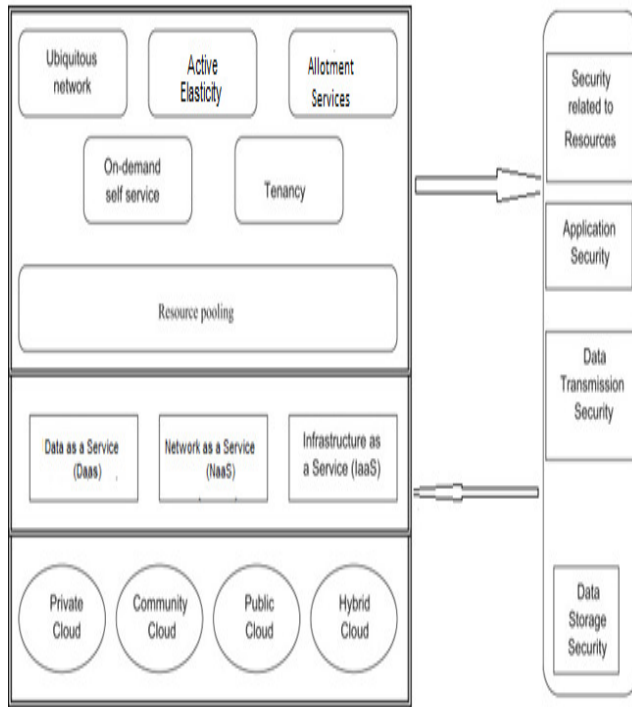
Ubiquitous network

Active Elasticity

Allotment Services

On-demand self service

Tenancy

Resource pooling

Data as a Service (Daas)

Network as a Service (NaaS)

Infrastructure as a Service (IaaS)

Private Cloud

Community Cloud

Public Cloud

Hybrid Cloud

Security related to Resources

Application Security

Data Transmission Security

Data Storage Security